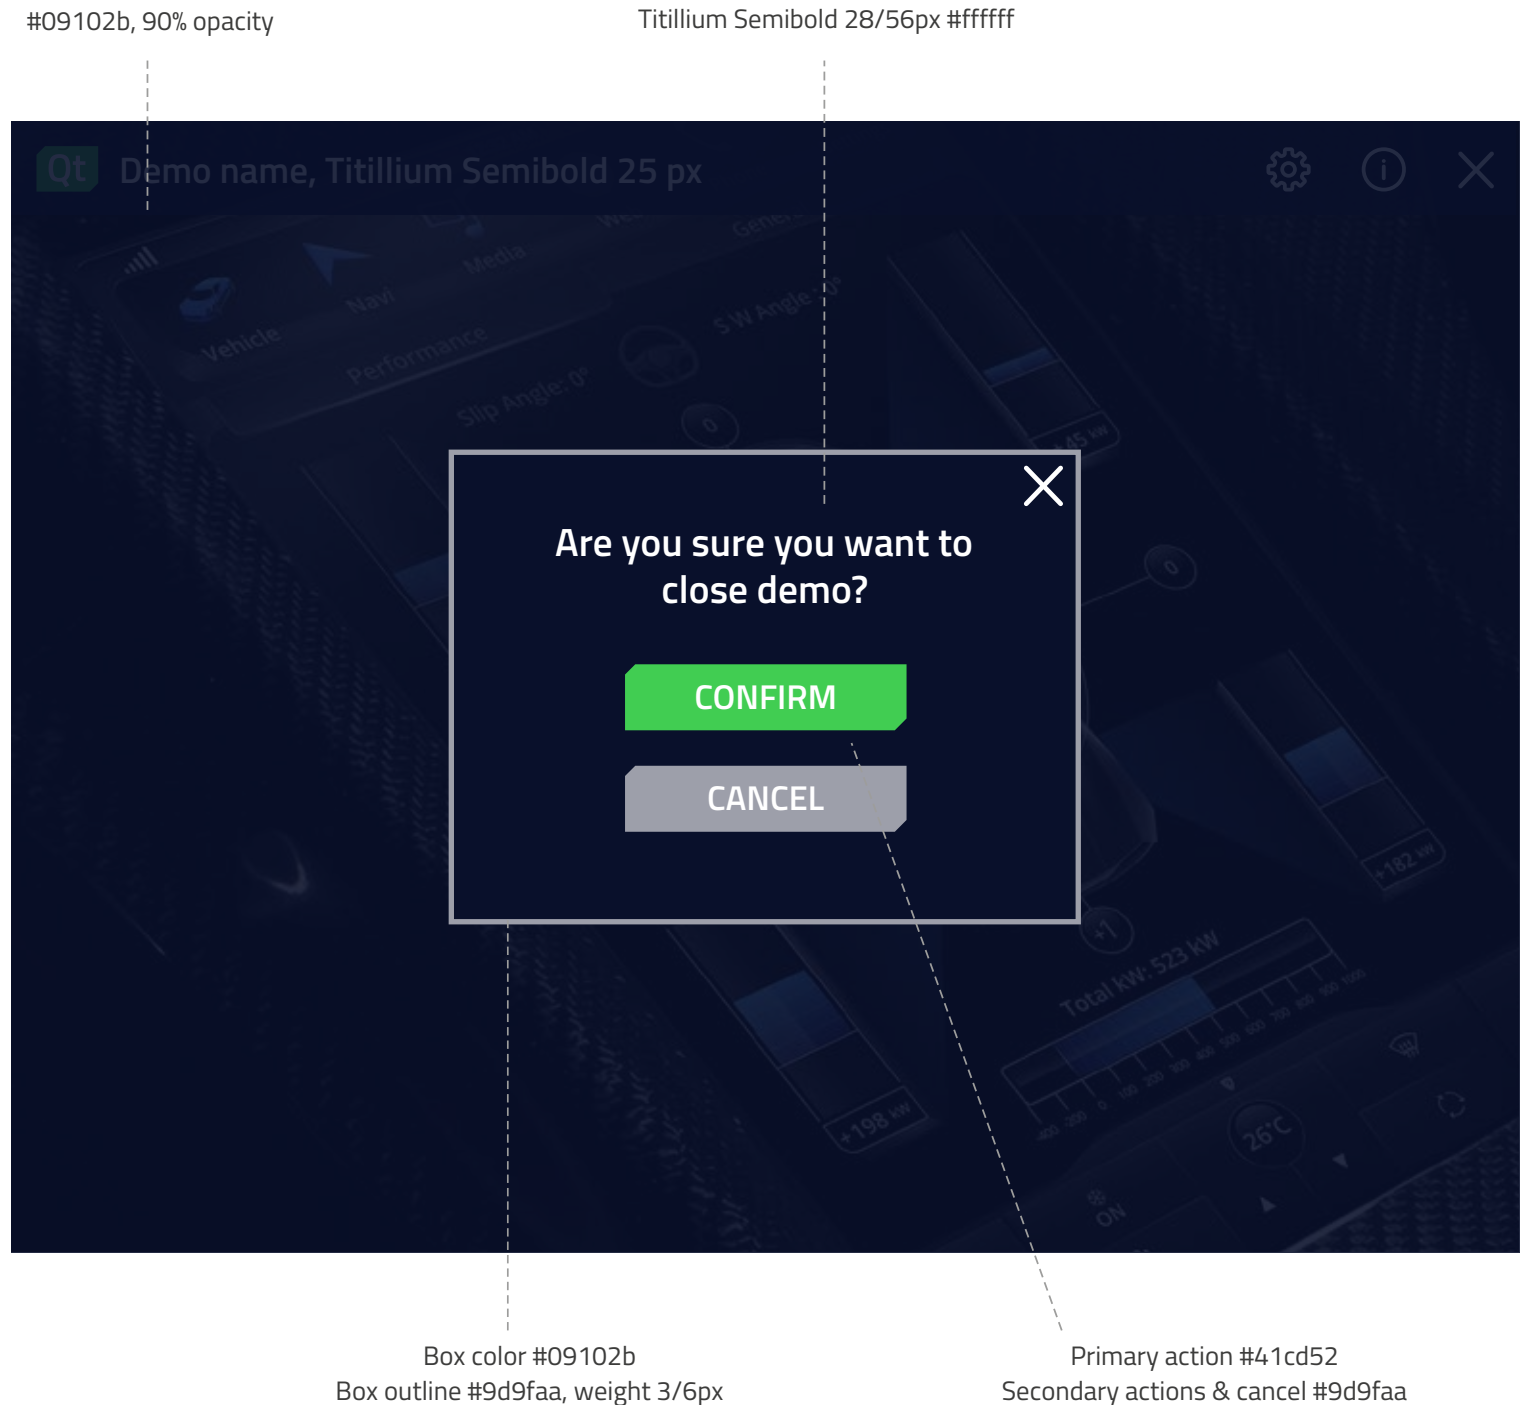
#09102b, 90% opacity

Titillium Semibold 28/56px #ffffff

Qt Demo name, Titillium Semibold 25 px

Vehicle Navi Media Performance Slip Angle: 0° S.W Angle: 0° 0 0

Are you sure you want to close demo?

CONFIRM

CANCEL

+198 kW +182 kW 45 kW +1 Total kW: 523 kW 26°C ON

Box color #09102b
Box outline #9d9faa, weight 3/6px

Primary action #41cd52
Secondary actions & cancel #9d9faa